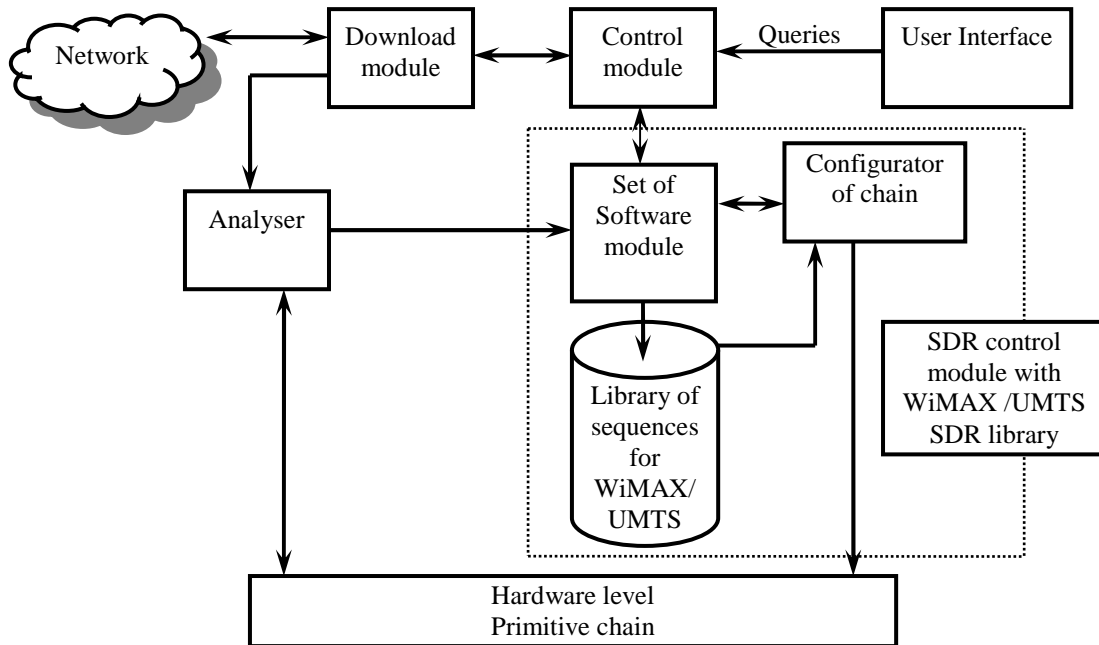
Network

Download module

Control module

Queries

User Interface

Configurator of chain

Set of Software module

Analyser

Library of sequences for WiMAX/ UMTS

SDR control module with WiMAX /UMTS SDR library

Hardware level
Primitive chain